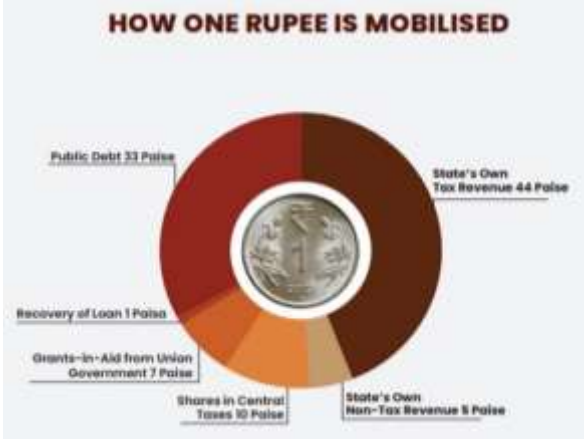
HOW ONE RUPEE IS MOBILISED

Public Debt 33 Paise

State's Own Tax Revenue 44 Paise

Recovery of Loan 1 Paisa

Grants-in-Aid from Union Government 7 Paise

Shares in Central Taxes 10 Paise

State's Own Non-Tax Revenue 5 Paise

₹ 1